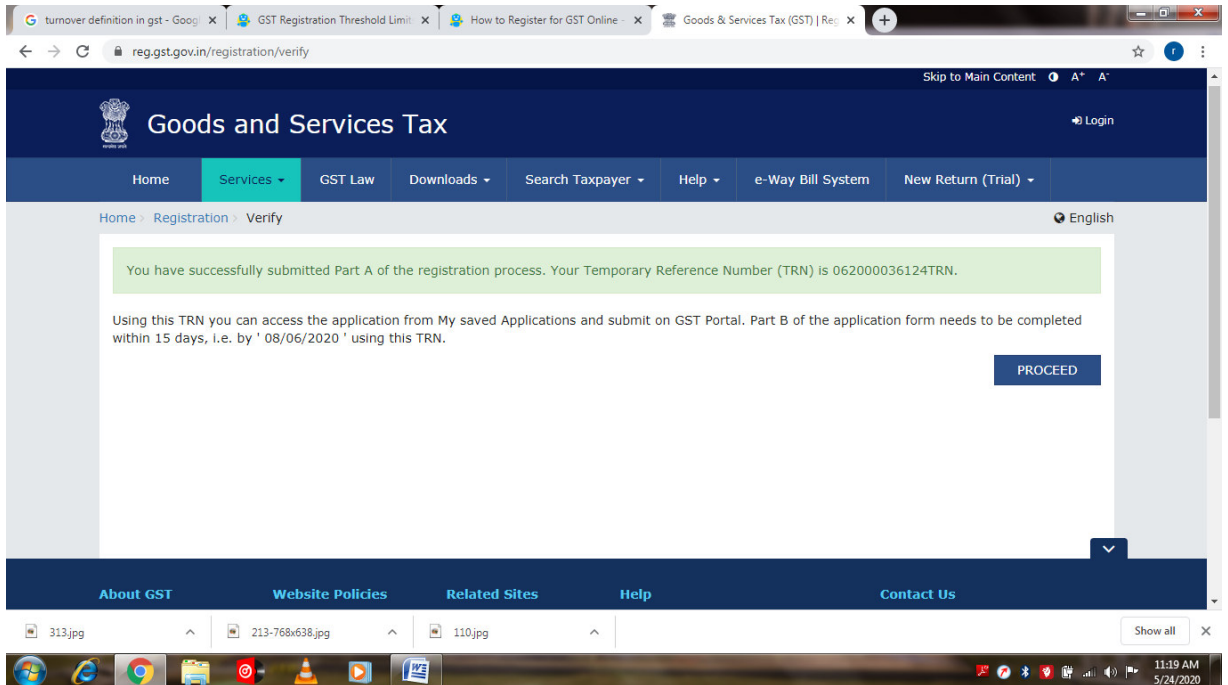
turnover definition in gst - Googl ×
GST Registration Threshold Limit ×
How to Register for GST Online - ×
Goods & Services Tax (GST) | Reg ×

reg.gst.gov.in/registration/verify

Skip to Main Content A⁺ A⁻

Goods and Services Tax

Login

Home | Services ▾ | GST Law | Downloads ▾ | Search Taxpayer ▾ | Help ▾ | e-Way Bill System | New Return (Trial) ▾

Home › Registration › Verify

English

You have successfully submitted Part A of the registration process. Your Temporary Reference Number (TRN) is 062000036124TRN.

Using this TRN you can access the application from My saved Applications and submit on GST Portal. Part B of the application form needs to be completed within 15 days, i.e. by ' 08/06/2020 ' using this TRN.

PROCEED

About GST
Website Policies
Related Sites
Help
Contact Us

313.jpg
213-768x638.jpg
110.jpg
Show all

11:19 AM
5/24/2020